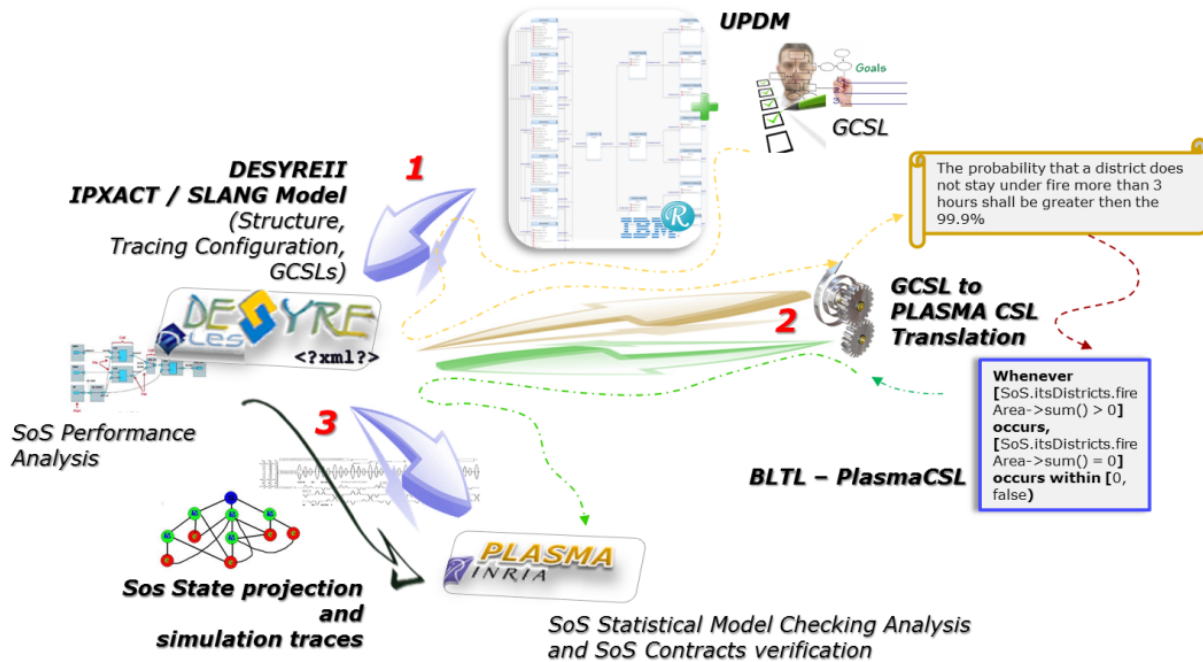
UPDM

Goals

GCSL

IBM

1

DESYREII
IPXACT / SLANG Model
(Structure,
Tracing Configuration,
GCSLs)

The probability that a district does not stay under fire more than 3 hours shall be greater then the 99.9%

DESYRE
LES
<?xml?>

2

GCSL to
PLASMA CSL
Translation

Whenever [SoS.itsDistricts.fireArea->sum() > 0] occurs, [SoS.itsDistricts.fireArea->sum() = 0] occurs within [0, false)

SoS Performance Analysis

3

BLTL – PlasmaCSL

PLASMA
INRIA

Sos State projection
and
simulation traces

SoS Statistical Model Checking Analysis
and SoS Contracts verification